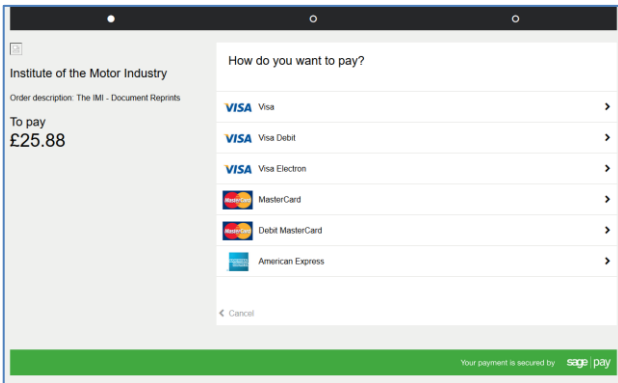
Institute of the Motor Industry

Order description: The IMI - Document Reprints

To pay
£25.88

How do you want to pay?

VISA Visa

VISA Visa Debit

VISA Visa Electron

MasterCard MasterCard

MasterCard Debit MasterCard

American Express

< Cancel

Your payment is secured by sage pay